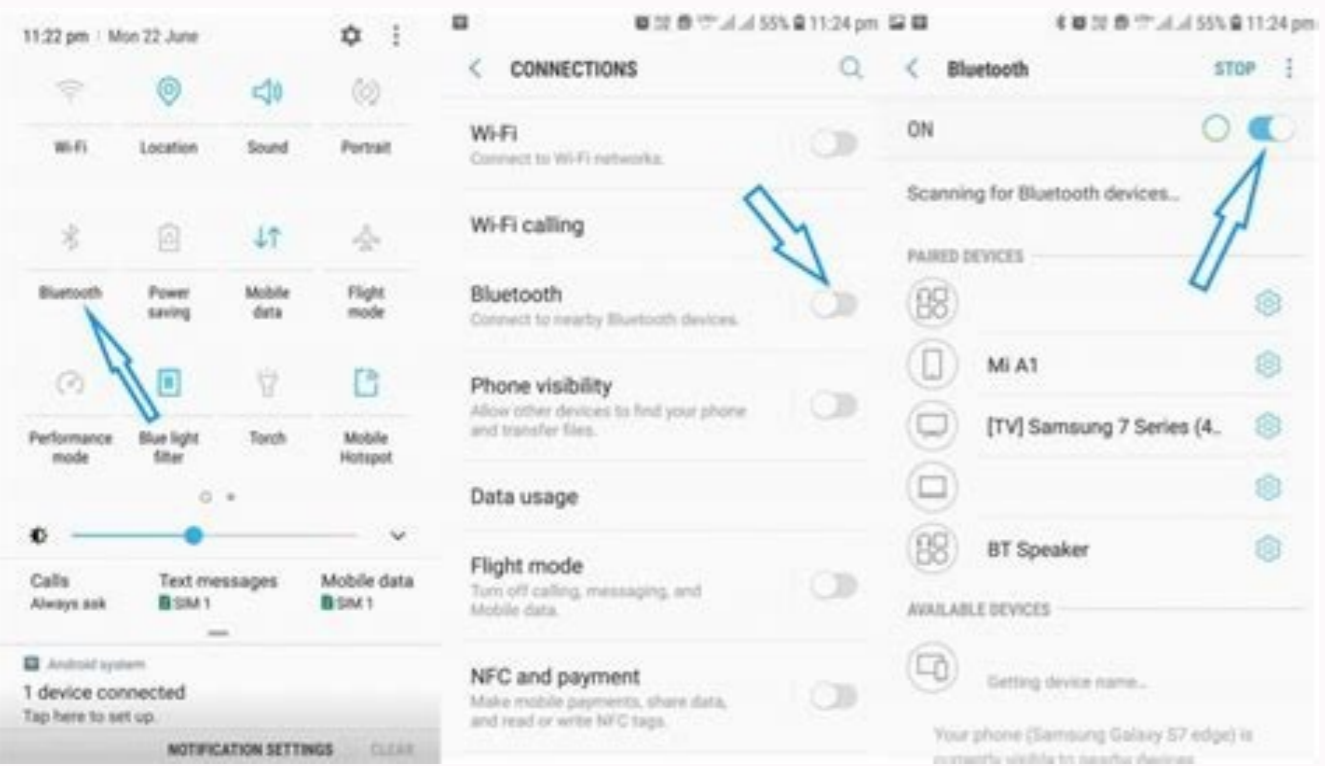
11:22 pm | Mon 22 June

Wi-Fi
Location
Sound
Portrait

Bluetooth
Power saving
Mobile data
Flight mode

Performance mode
Blue light filter
Torch
Mobile Hotspot

Calls
Always ask

Text messages
SIM 1

Mobile data
SIM 1

Android system
1 device connected
Tap here to set up.

NOTIFICATION SETTINGS
CLEAR

55% 11:24 pm

< CONNECTIONS

Wi-Fi
Connect to Wi-Fi networks.

Wi-Fi calling

Bluetooth
Connect to nearby Bluetooth devices.

Phone visibility
Allow other devices to find your phone and transfer files.

Data usage

Flight mode
Turn off calling, messaging, and Mobile data.

NFC and payment
Make mobile payments, share data, and read or write NFC tags.

55% 11:24 pm

< Bluetooth
STOP

ON

Scanning for Bluetooth devices...

PAIRED DEVICES

Mi A1

[TV] Samsung 7 Series (4..

BT Speaker

AVAILABLE DEVICES

Getting device name...

Your phone (Samsung Galaxy S7 edge) is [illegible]